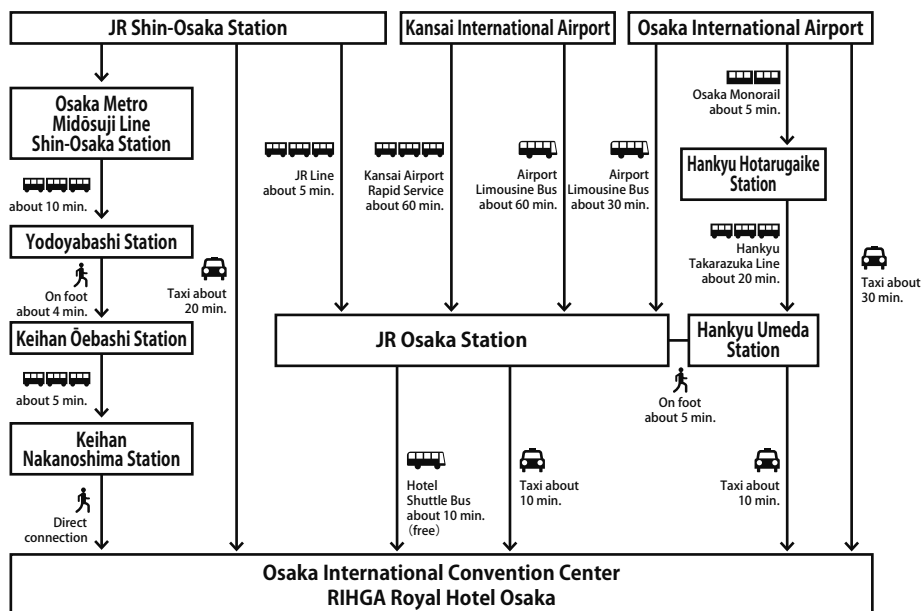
JR Shin-Osaka Station

Kansai International Airport

Osaka International Airport

Osaka Metro Midōsuji Line Shin-Osaka Station

about 10 min.

Yodoyabashi Station

On foot about 4 min.

Keihan Ōebashi Station

about 5 min.

Keihan Nakanoshima Station

Direct connection

Taxi about 20 min.

JR Line about 5 min.

Kansai Airport Rapid Service about 60 min.

Airport Limousine Bus about 60 min.

Airport Limousine Bus about 30 min.

Osaka Monorail about 5 min.

Hankyu Hotarugaike Station

Hankyu Takarazuka Line about 20 min.

Taxi about 30 min.

JR Osaka Station

Hankyu Umeda Station

On foot about 5 min.

Hotel Shuttle Bus about 10 min. (free)

Taxi about 10 min.

Taxi about 10 min.

Osaka International Convention Center
RIHGA Royal Hotel Osaka